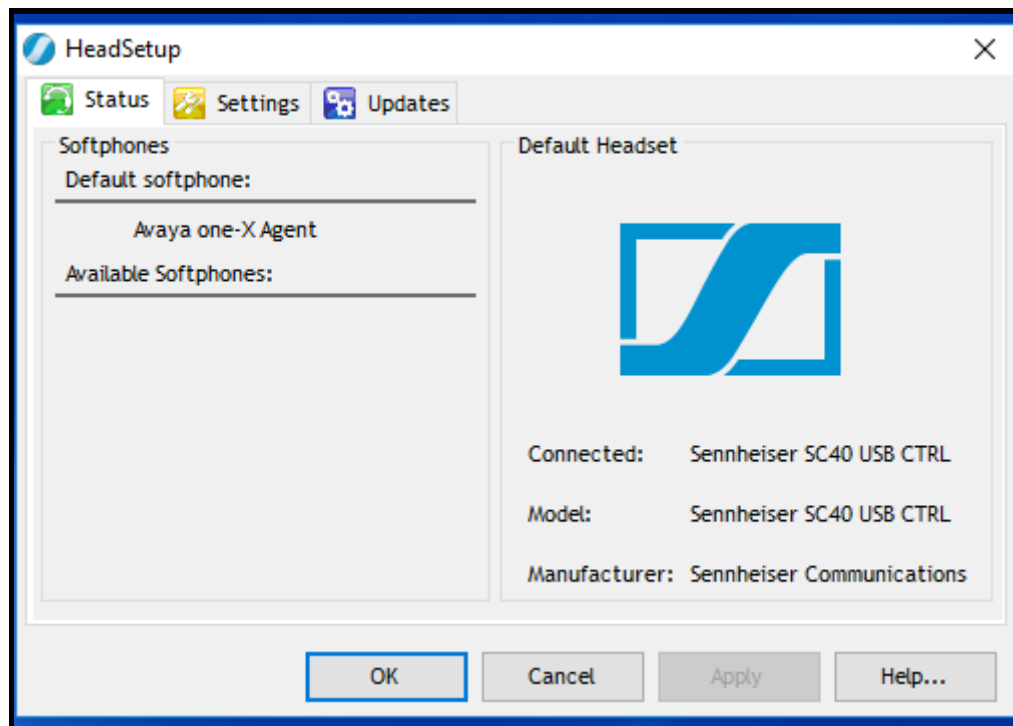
HeadSetup

Status Settings Updates

Softphones

Default softphone:

Avaya one-X Agent

Available Softphones:

Default Headset

Connected: Sennheiser SC40 USB CTRL

Model: Sennheiser SC40 USB CTRL

Manufacturer: Sennheiser Communications

OK Cancel Apply Help...